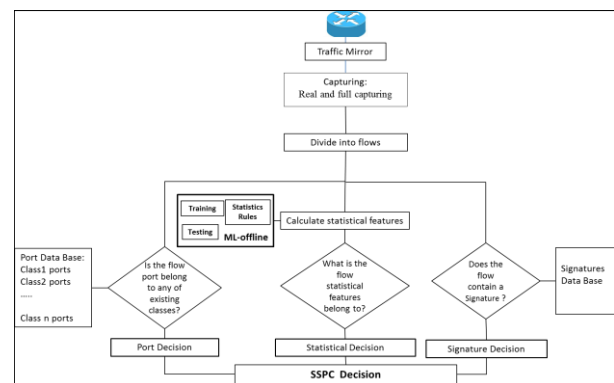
Traffic Mirror

Capturing:
Real and full capturing

Divide into flows

Training

Statistics Rules

Testing

ML-offline

Calculate statistical features

Port Data Base:
Class1 ports
Class2 ports
.....
Class n ports

Is the flow port belong to any of existing classes?

What is the flow statistical features belong to?

Does the flow contain a Signature ?

Signatures Data Base

Port Decision

Statistical Decision

Signature Decision

SSPC Decision